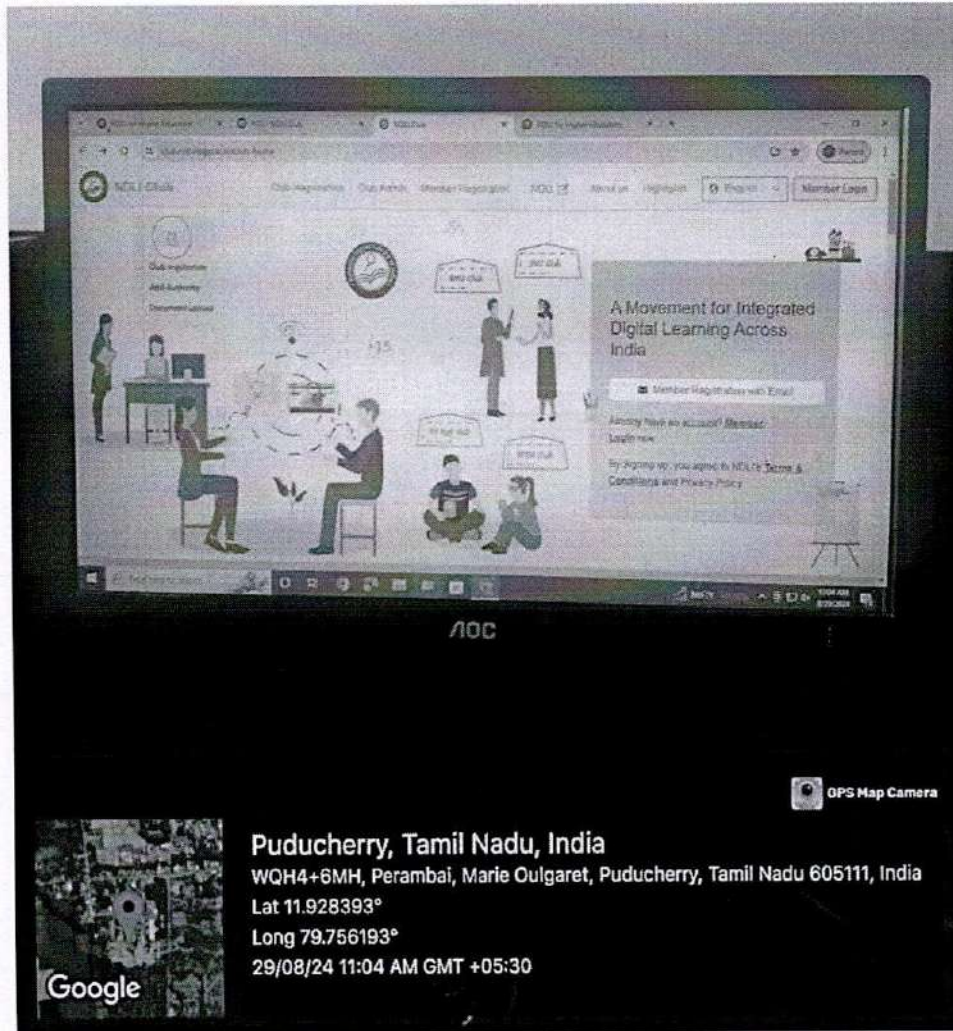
NDLI Club

Club Registration Club Admin Member Registration NDLI About us Highlights English Member Login

Club Registration
Add Authority
Document upload

A Movement for Integrated Digital Learning Across India

Member Registration with Email

Already have an account? Member Login now

By signing up, you agree to NDLI's Terms & Conditions and Privacy Policy

AOC

GPS Map Camera

Puducherry, Tamil Nadu, India
WQH4+6MH, Perambai, Marie Oulgaret, Puducherry, Tamil Nadu 605111, India
Lat 11.928393°
Long 79.756193°
29/08/24 11:04 AM GMT +05:30

Google